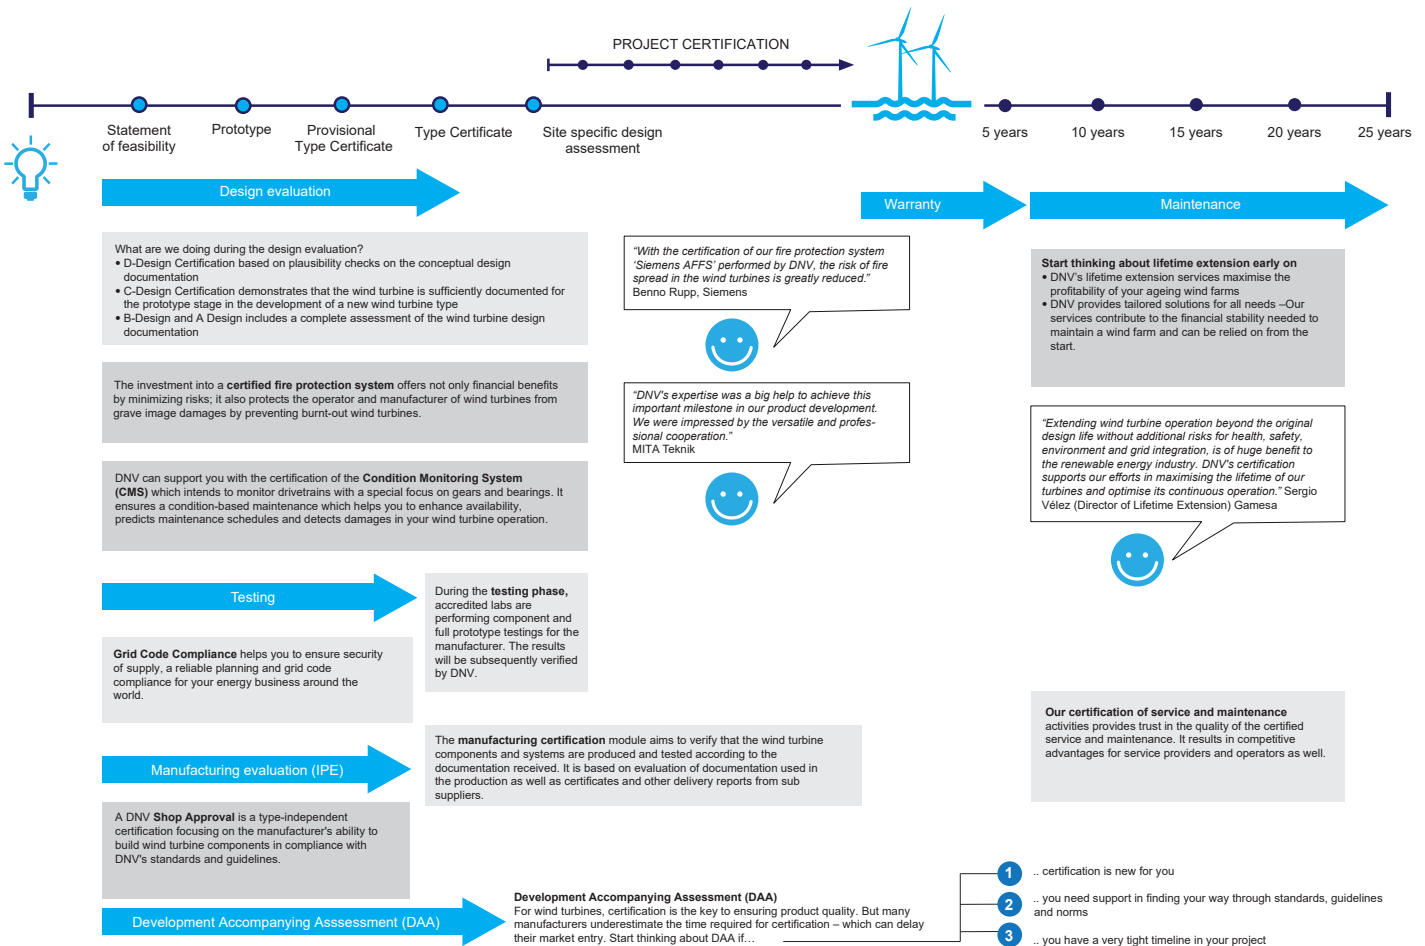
PROJECT CERTIFICATION

Statement of feasibility
Prototype
Provisional Type Certificate
Type Certificate
Site specific design assessment

5 years
10 years
15 years
20 years
25 years

Design evaluation

Warranty

Maintenance

What are we doing during the design evaluation?
• D-Design Certification based on plausibility checks on the conceptual design documentation
• C-Design Certification demonstrates that the wind turbine is sufficiently documented for the prototype stage in the development of a new wind turbine type
• B-Design and A Design includes a complete assessment of the wind turbine design documentation

“With the certification of our fire protection system ‘Siemens AFFS’ performed by DNV, the risk of fire spread in the wind turbines is greatly reduced.” Benno Rupp, Siemens

Start thinking about lifetime extension early on
• DNV's lifetime extension services maximise the profitability of your ageing wind farms
• DNV provides tailored solutions for all needs –Our services contribute to the financial stability needed to maintain a wind farm and can be relied on from the start.

The investment into a certified fire protection system offers not only financial benefits by minimizing risks; it also protects the operator and manufacturer of wind turbines from grave image damages by preventing burnt-out wind turbines.

“DNV's expertise was a big help to achieve this important milestone in our product development. We were impressed by the versatile and professional cooperation.”
MITA Teknik

“Extending wind turbine operation beyond the original design life without additional risks for health, safety, environment and grid integration, is of huge benefit to the renewable energy industry. DNV's certification supports our efforts in maximising the lifetime of our turbines and optimise its continuous operation.” Sergio Vélez (Director of Lifetime Extension) Gamesa

DNV can support you with the certification of the Condition Monitoring System (CMS) which intends to monitor drivetrains with a special focus on gears and bearings. It ensures a condition-based maintenance which helps you to enhance availability, predicts maintenance schedules and detects damages in your wind turbine operation.

Testing

During the testing phase, accredited labs are performing component and full prototype testings for the manufacturer. The results will be subsequently verified by DNV.

Grid Code Compliance helps you to ensure security of supply, a reliable planning and grid code compliance for your energy business around the world.

Our certification of service and maintenance activities provides trust in the quality of the certified service and maintenance. It results in competitive advantages for service providers and operators as well.

The manufacturing certification module aims to verify that the wind turbine components and systems are produced and tested according to the documentation received. It is based on evaluation of documentation used in the production as well as certificates and other delivery reports from sub suppliers.

Manufacturing evaluation (IPE)

A DNV Shop Approval is a type-independent certification focusing on the manufacturer's ability to build wind turbine components in compliance with DNV's standards and guidelines.

1 .. certification is new for you
2 .. you need support in finding your way through standards, guidelines and norms
3 .. you have a very tight timeline in your project

Development Accompanying Assessment (DAA)
For wind turbines, certification is the key to ensuring product quality. But many manufacturers underestimate the time required for certification – which can delay their market entry. Start thinking about DAA if…

Development Accompanying Asssessment (DAA)